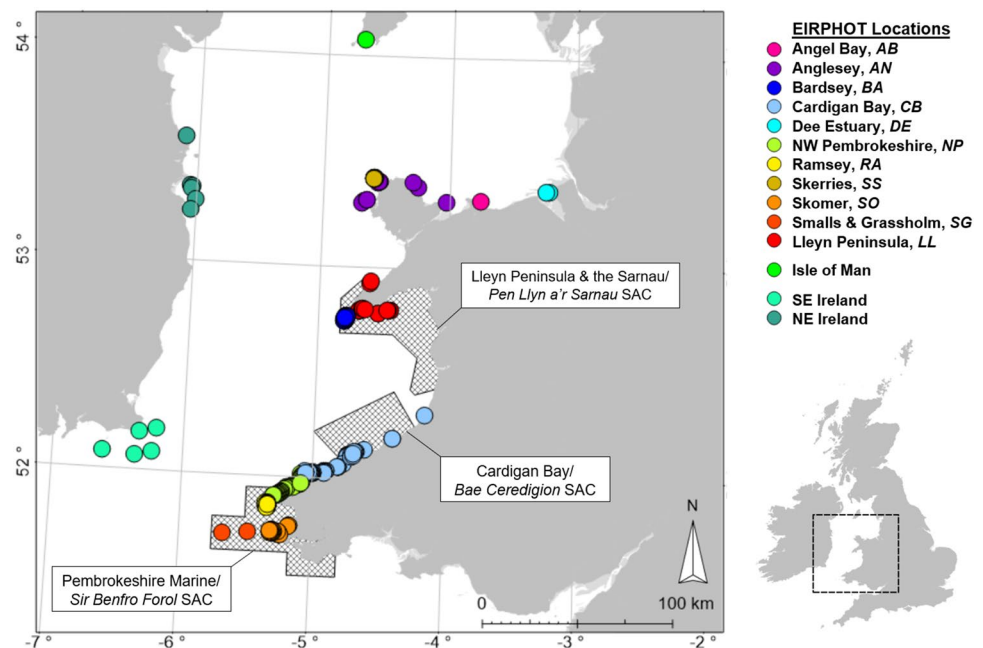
EIRPHOT Locations
Angel Bay, *AB*
Anglesey, *AN*
Bardsey, *BA*
Cardigan Bay, *CB*
Dee Estuary, *DE*
NW Pembrokeshire, *NP*
Ramsey, *RA*
Skerries, *SS*
Skomer, *SO*
Smalls & Grassholm, *SG*
Lleyn Peninsula, *LL*
Isle of Man
SE Ireland
NE Ireland

54°
53°
52°

Lleyn Peninsula & the Sarnau/
*Pen Llyn a'r Sarnau* SAC

Cardigan Bay/
*Bae Ceredigion* SAC

Pembrokeshire Marine/
*Sir Benfro Forol* SAC

N
0
100 km

-7°
-6°
-5°
-4°
-3°
-2°